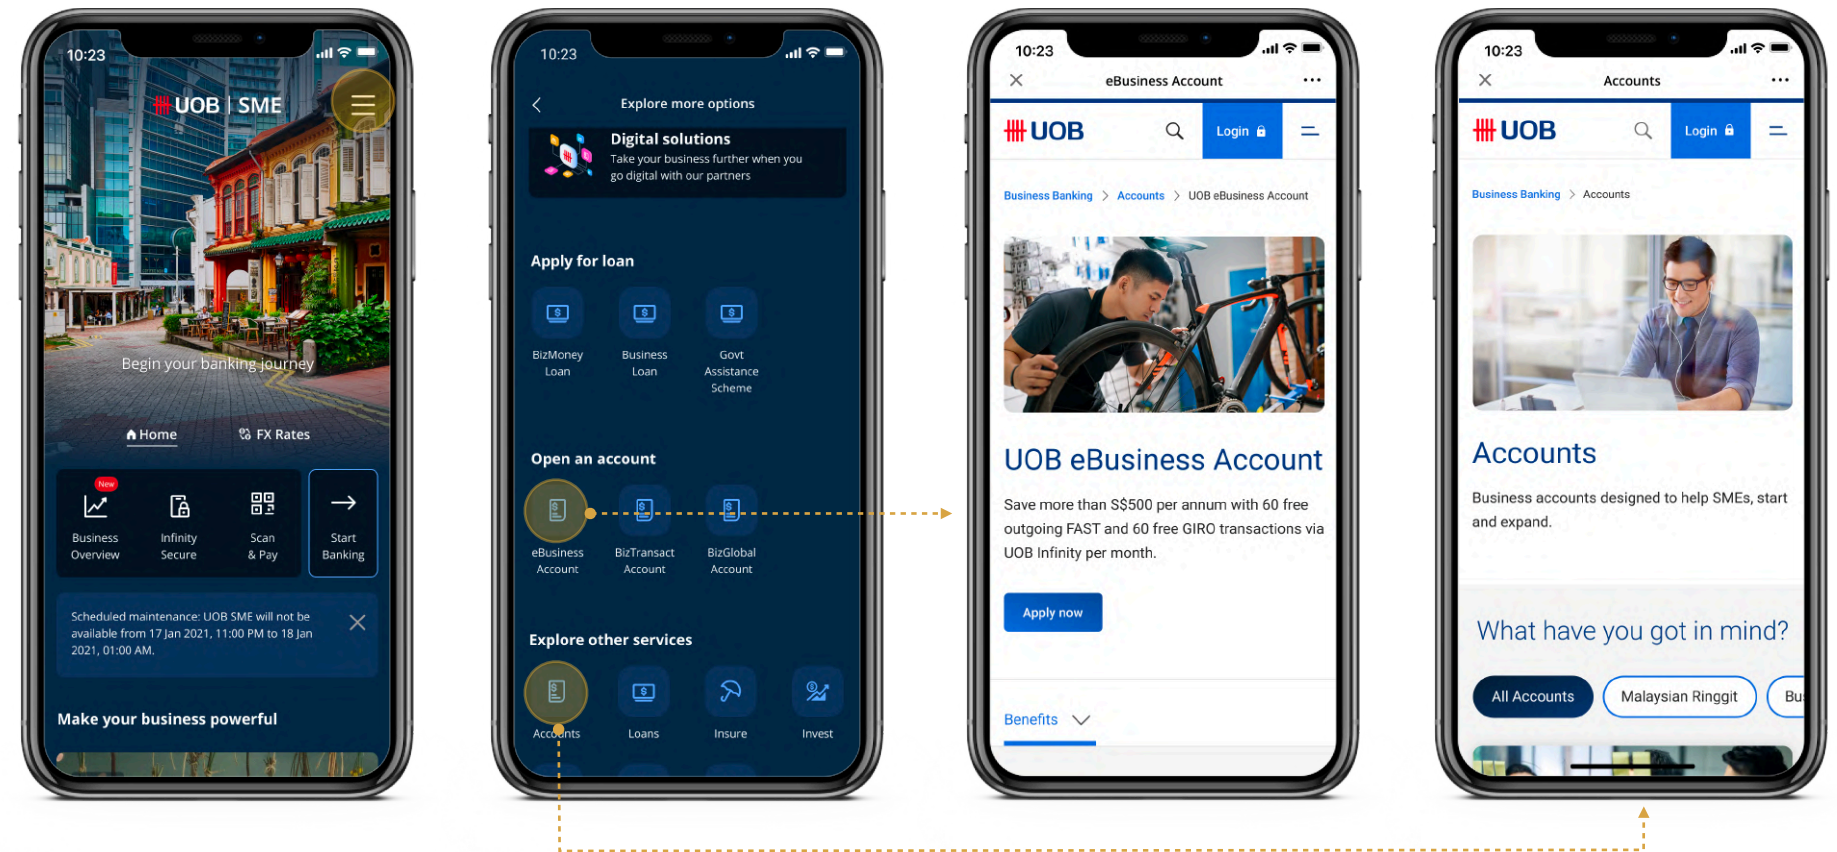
10:23

UOB | SME

Begin your banking journey

Home FX Rates

New

Business Overview

Infinity Secure

Scan & Pay

Start Banking

Scheduled maintenance: UOB SME will not be available from 17 Jan 2021, 11:00 PM to 18 Jan 2021, 01:00 AM.

Make your business powerful

10:23

Explore more options

Digital solutions
Take your business further when you go digital with our partners

Apply for loan

BizMoney Loan

Business Loan

Govt Assistance Scheme

Open an account

eBusiness Account

BizTransact Account

BizGlobal Account

Explore other services

Accounts

Loans

Insure

Invest

10:23

eBusiness Account

UOB

Login

Business Banking > Accounts > UOB eBusiness Account

UOB eBusiness Account

Save more than S$500 per annum with 60 free outgoing FAST and 60 free GIRO transactions via UOB Infinity per month.

Apply now

Benefits

10:23

Accounts

UOB

Login

Business Banking > Accounts

Accounts

Business accounts designed to help SMEs, start and expand.

What have you got in mind?

All Accounts

Malaysian Ringgit

Bu